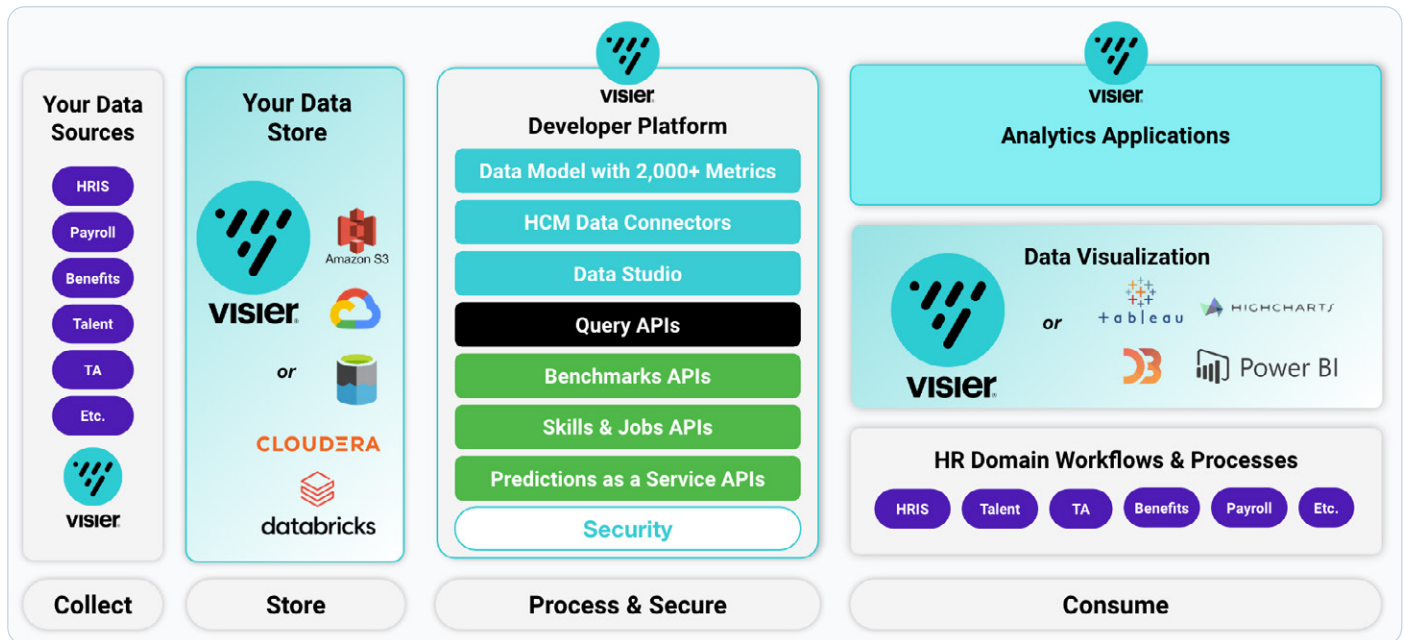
Your Data Sources

HRIS
Payroll
Benefits
Talent
TA
Etc.

visier

Your Data Store

visier

Amazon S3

or

CLOUDERA

databricks

visier
Developer Platform

Data Model with 2,000+ Metrics
HCM Data Connectors
Data Studio
Query APIs
Benchmarks APIs
Skills & Jobs APIs
Predictions as a Service APIs
Security

visier
Analytics Applications

Data Visualization

visier

or

+ableau

HIGHCHARTS

Power BI

HR Domain Workflows & Processes

HRIS
Talent
TA
Benefits
Payroll
Etc.

Collect

Store

Process & Secure

Consume